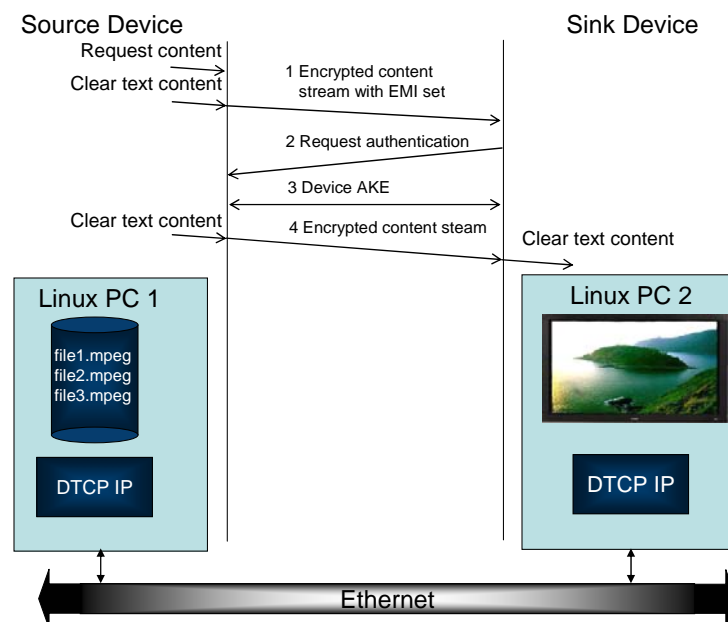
Source Device

Sink Device

Request content

Clear text content

1 Encrypted content stream with EMI set

2 Request authentication

3 Device AKE

Clear text content

4 Encrypted content steam

Clear text content

Linux PC 1

file1.mpeg
file2.mpeg
file3.mpeg

DTCP IP

Linux PC 2

DTCP IP

Ethernet